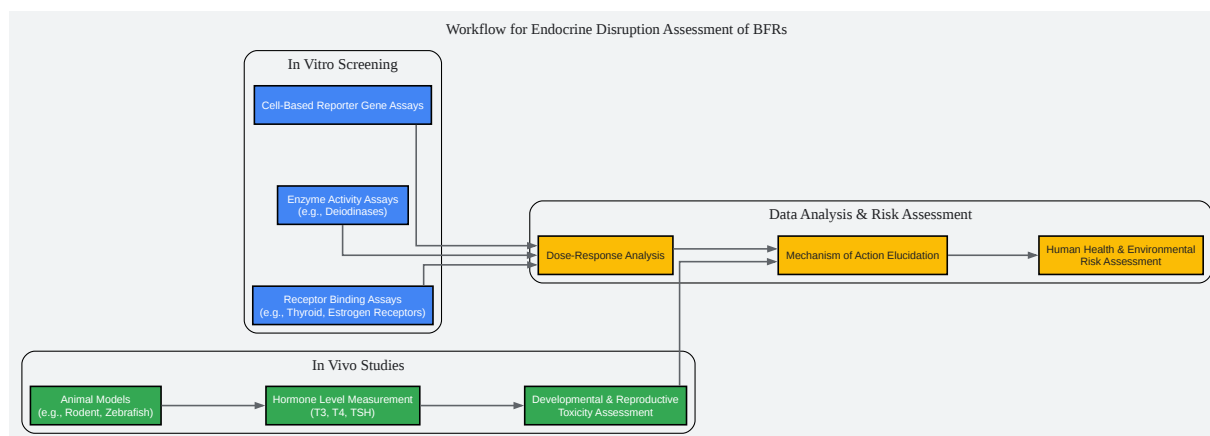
Workflow for Endocrine Disruption Assessment of BFRs

In Vitro Screening

Cell-Based Reporter Gene Assays

Enzyme Activity Assays (e.g., Deiodinases)

Receptor Binding Assays (e.g., Thyroid, Estrogen Receptors)

Data Analysis & Risk Assessment

Dose-Response Analysis

Mechanism of Action Elucidation

Human Health & Environmental Risk Assessment

In Vivo Studies

Animal Models (e.g., Rodent, Zebrafish)

Hormone Level Measurement (T3, T4, TSH)

Developmental & Reproductive Toxicity Assessment